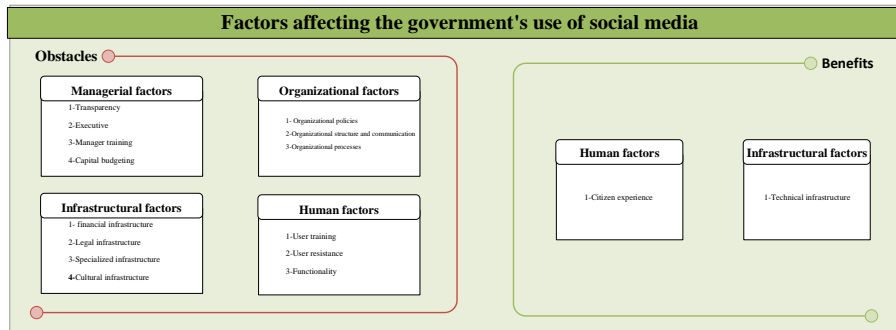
Factors affecting the government's use of social media

Obstacles

Managerial factors
1-Transparency
2-Executive
3-Manager training
4-Capital budgeting

Organizational factors
1- Organizational policies
2-Organizational structure and communication
3-Organizational processes

Infrastructural factors
1- financial infrastructure
2-Legal infrastructure
3-Specialized infrastructure
4-Cultural infrastructure

Human factors
1-User training
2-User resistance
3-Functionality

Benefits

Human factors
1-Citizen experience

Infrastructural factors
1-Technical infrastructure